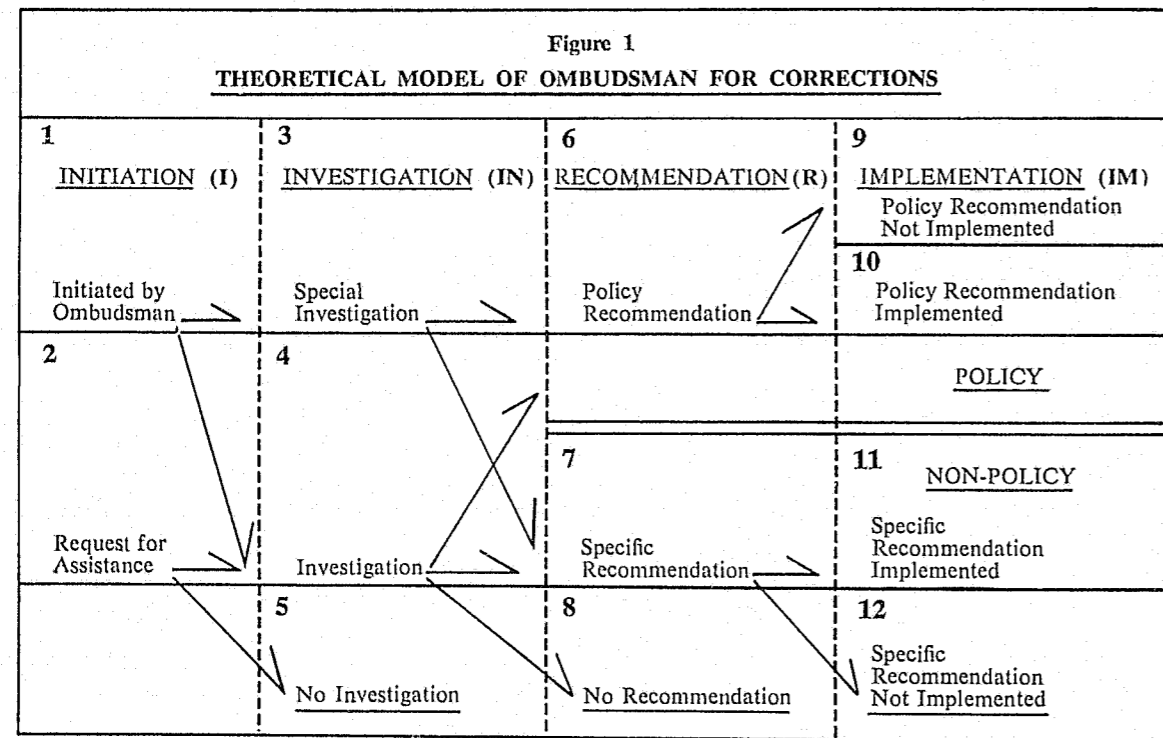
Figure 1

THEORETICAL MODEL OF OMBUDSMAN FOR CORRECTIONS

1

INITIATION (I)

Initiated by Ombudsman

2

Request for Assistance

3

INVESTIGATION (IN)

Special Investigation

4

Investigation

5

No Investigation

6

RECOMMENDATION (R)

Policy Recommendation

7

Specific Recommendation

8

No Recommendation

9

IMPLEMENTATION (IM)

Policy Recommendation Not Implemented

10

Policy Recommendation Implemented

POLICY

11

NON-POLICY

Specific Recommendation Implemented

12

Specific Recommendation Not Implemented